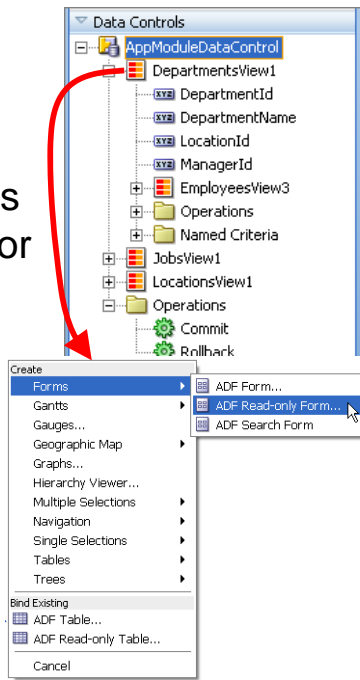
Data Controls
AppModuleDataControl
DepartmentsView1
DepartmentId
DepartmentName
LocationId
ManagerId
EmployeesView3
Operations
Named Criteria
JobsView1
LocationsView1
Operations
Commit
Rollback

s
or

Create
Forms
Gantts
Gauges...
Geographic Map
Graphs...
Hierarchy Viewer...
Multiple Selections
Navigation
Single Selections
Tables
Trees
Bind Existing
ADF Table...
ADF Read-only Table...
Cancel

ADF Form...
ADF Read-only Form...
ADF Search Form